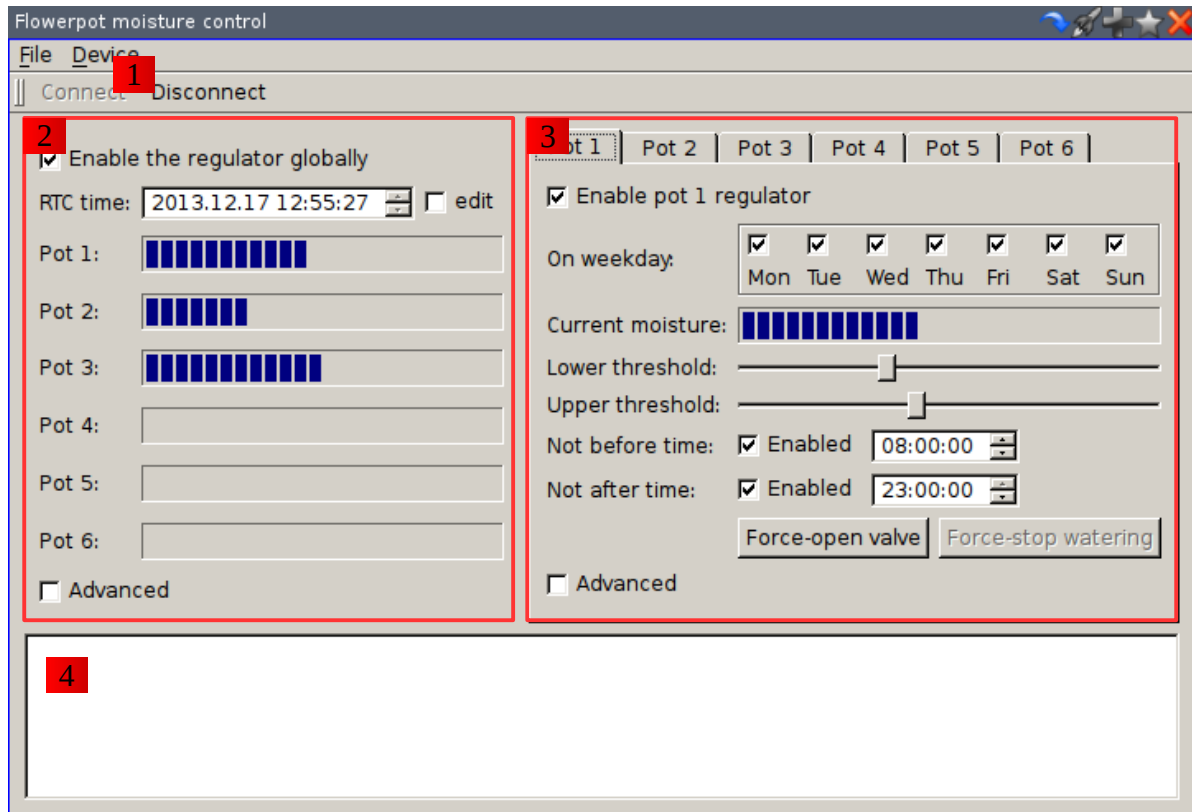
Flowerpot moisture control

File Device

1

Connect Disconnect

2

Enable the regulator globally

RTC time: 2013.12.17 12:55:27 edit

Pot 1:

Pot 2:

Pot 3:

Pot 4:

Pot 5:

Pot 6:

Advanced

3

Pot 1 Pot 2 Pot 3 Pot 4 Pot 5 Pot 6

Enable pot 1 regulator

On weekday: Mon Tue Wed Thu Fri Sat Sun

Current moisture:

Lower threshold:

Upper threshold:

Not before time: Enabled 08:00:00

Not after time: Enabled 23:00:00

Force-open valve Force-stop watering

Advanced

4